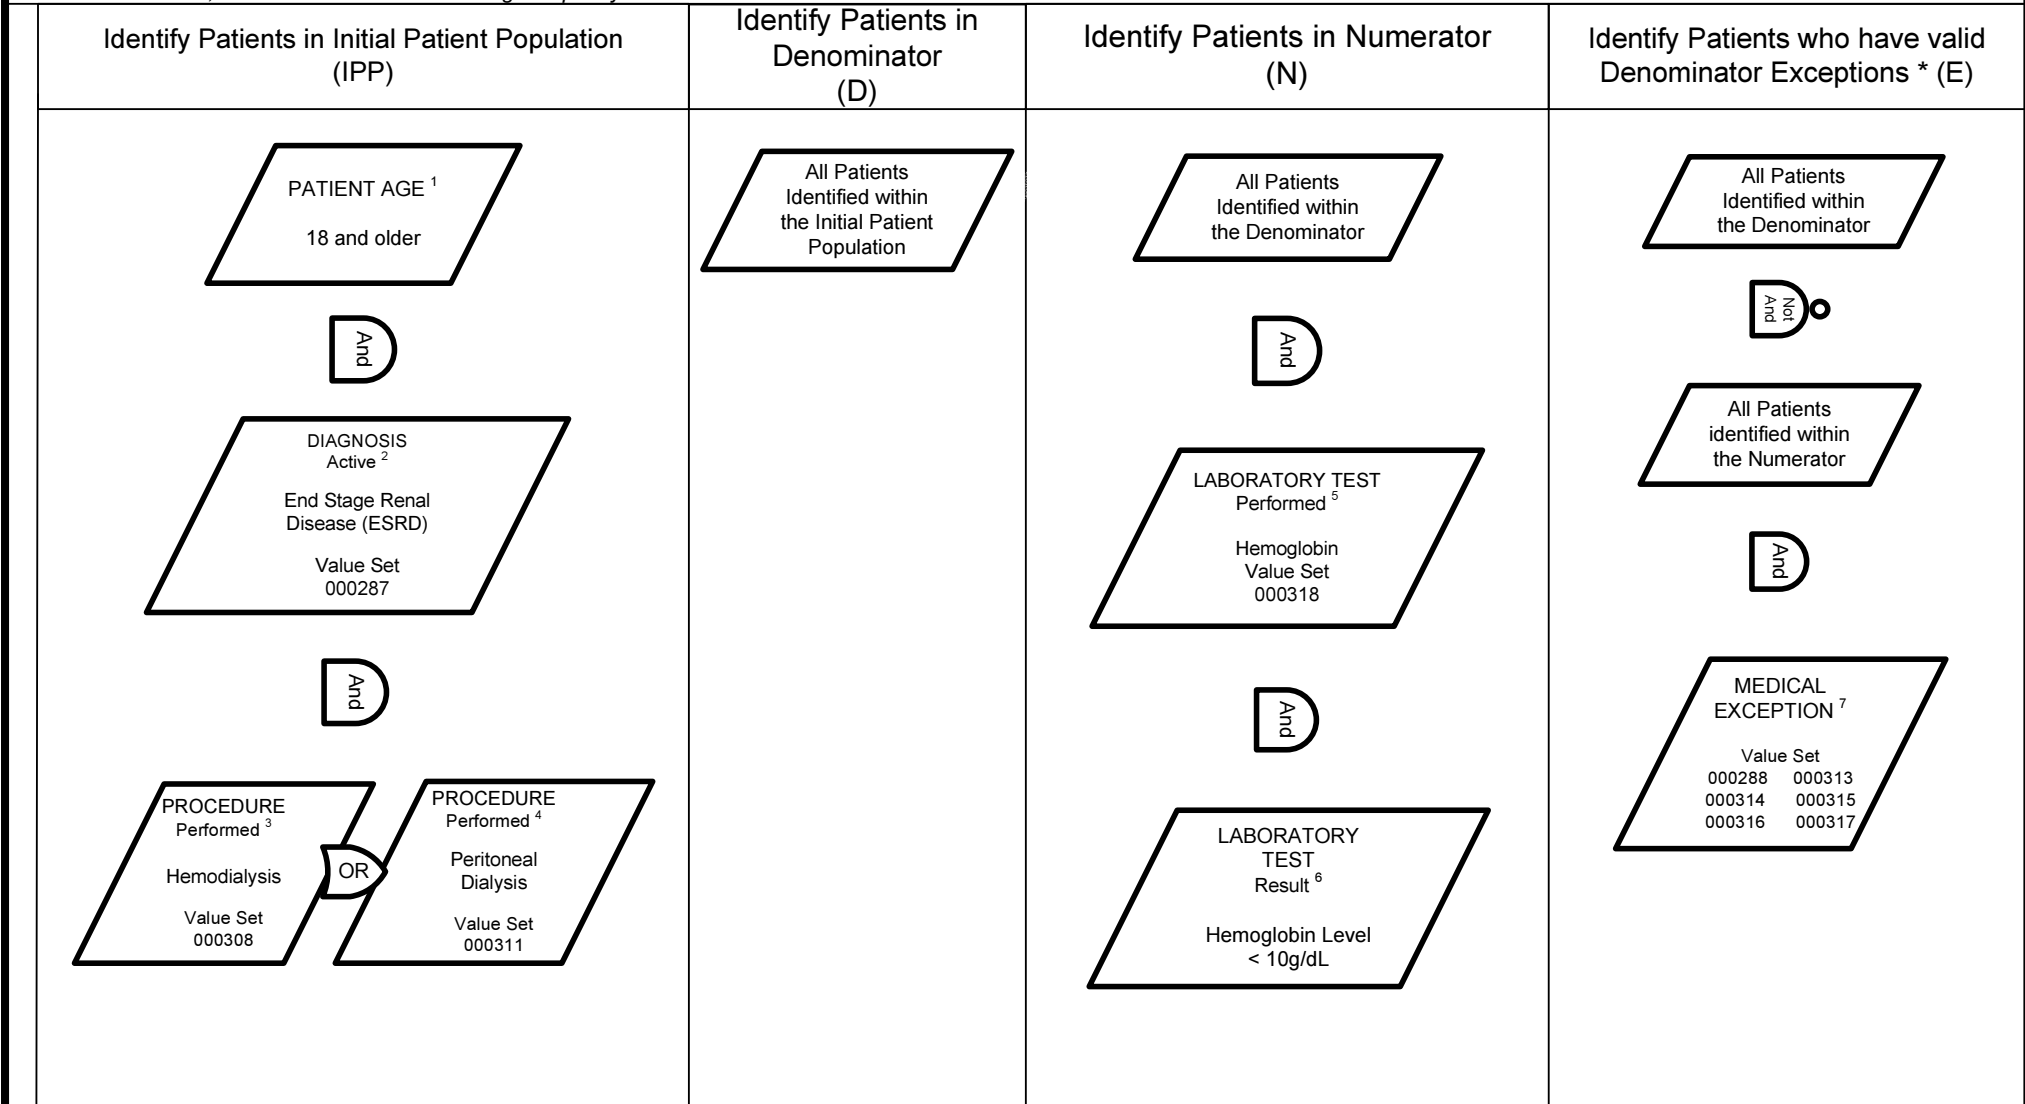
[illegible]

Identify Patients in Initial Patient Population (IPP)

Identify Patients in Denominator (D)

Identify Patients in Numerator (N)

Identify Patients who have valid Denominator Exceptions * (E)

PATIENT AGE $^1$

18 and older

And

DIAGNOSIS
Active $^2$

End Stage Renal Disease (ESRD)

Value Set
000287

And

PROCEDURE
Performed $^3$

Hemodialysis

Value Set
000308

OR

PROCEDURE
Performed $^4$

Peritoneal Dialysis

Value Set
000311

All Patients Identified within the Initial Patient Population

All Patients Identified within the Denominator

And

LABORATORY TEST
Performed $^5$

Hemoglobin
Value Set
000318

And

LABORATORY TEST
Result $^6$

Hemoglobin Level
< 10g/dL

All Patients Identified within the Denominator

Not And

All Patients identified within the Numerator

And

MEDICAL EXCEPTION $^7$

Value Set
000288 000313
000314 000315
000316 000317